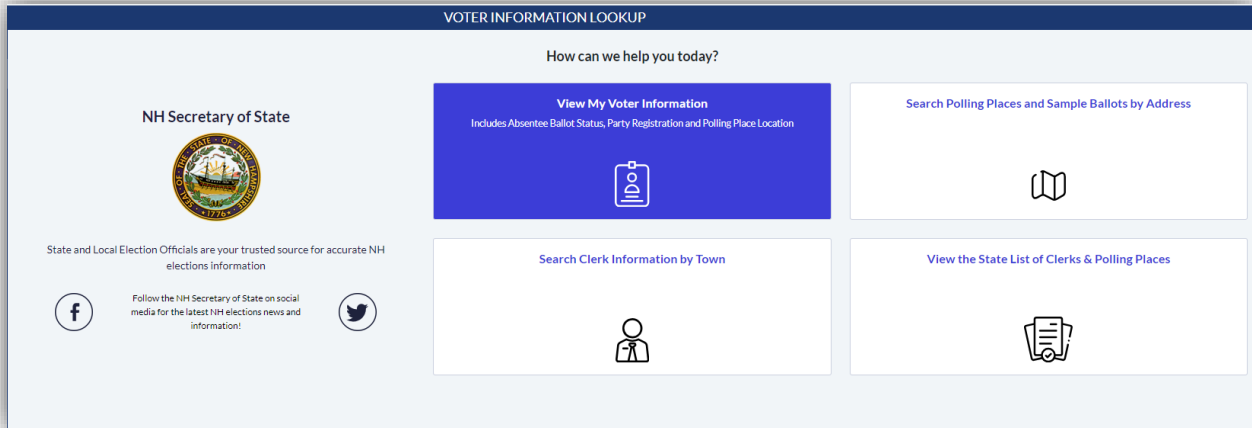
VOTER INFORMATION LOOKUP

How can we help you today?

NH Secretary of State

SEAL OF THE STATE OF NEW HAMPSHIRE 1776

State and Local Election Officials are your trusted source for accurate NH elections information

Follow the NH Secretary of State on social media for the latest NH elections news and information!

View My Voter Information

Includes Absentee Ballot Status, Party Registration and Polling Place Location

Search Polling Places and Sample Ballots by Address

Search Clerk Information by Town

View the State List of Clerks & Polling Places